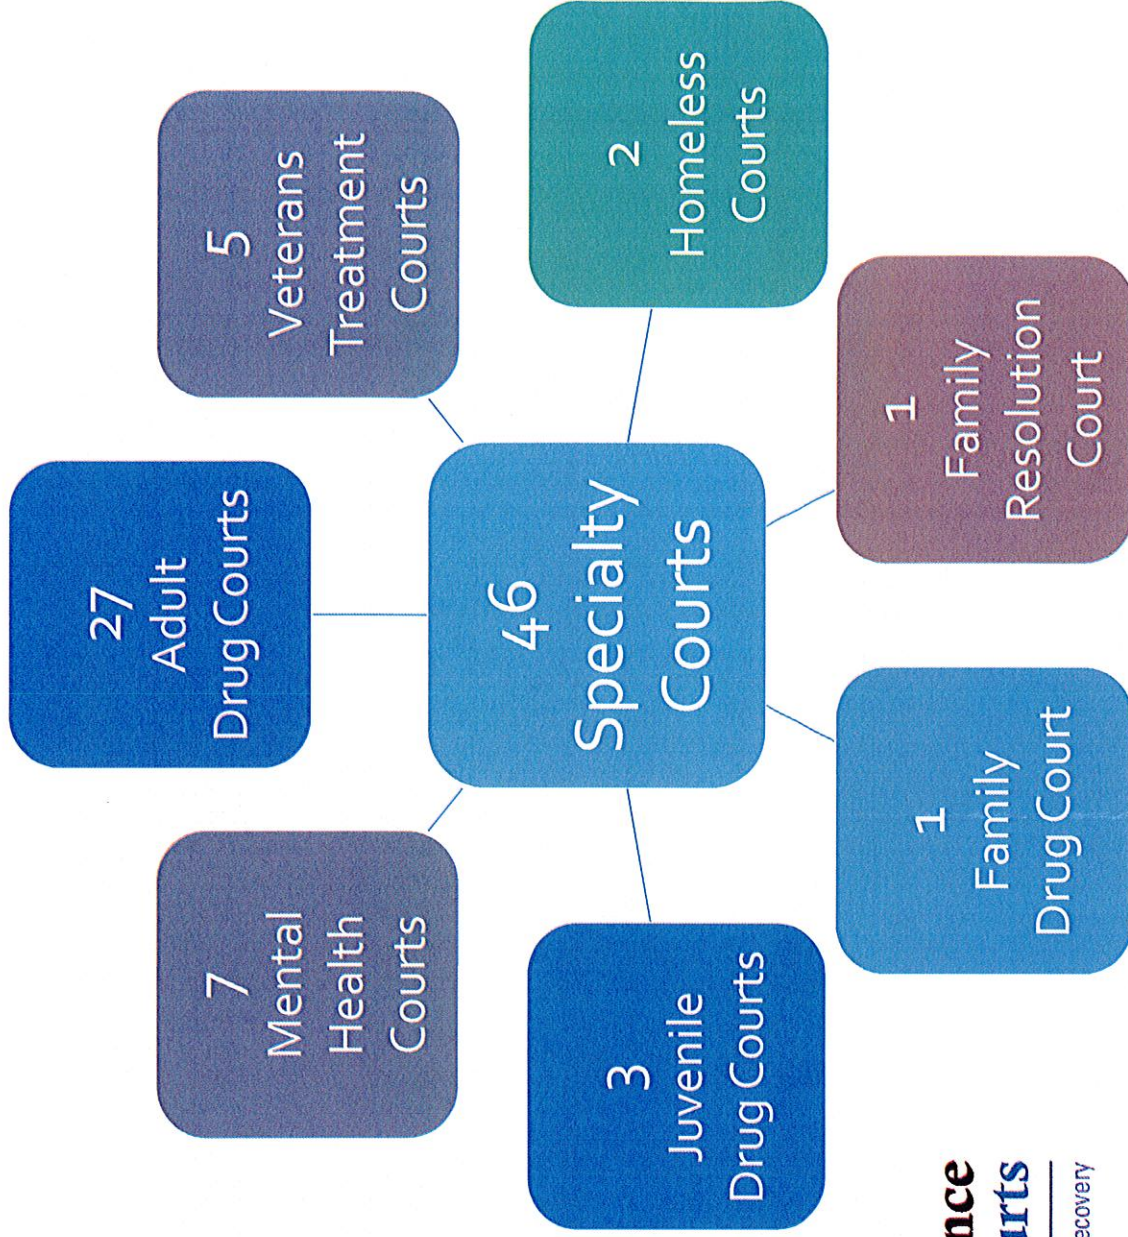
46 Specialty Courts

27 Adult Drug Courts

5 Veterans Treatment Courts

2 Homeless Courts

1 Family Resolution Court

1 Family Drug Court

3 Juvenile Drug Courts

7 Mental Health Courts

nce
rts
ecovery